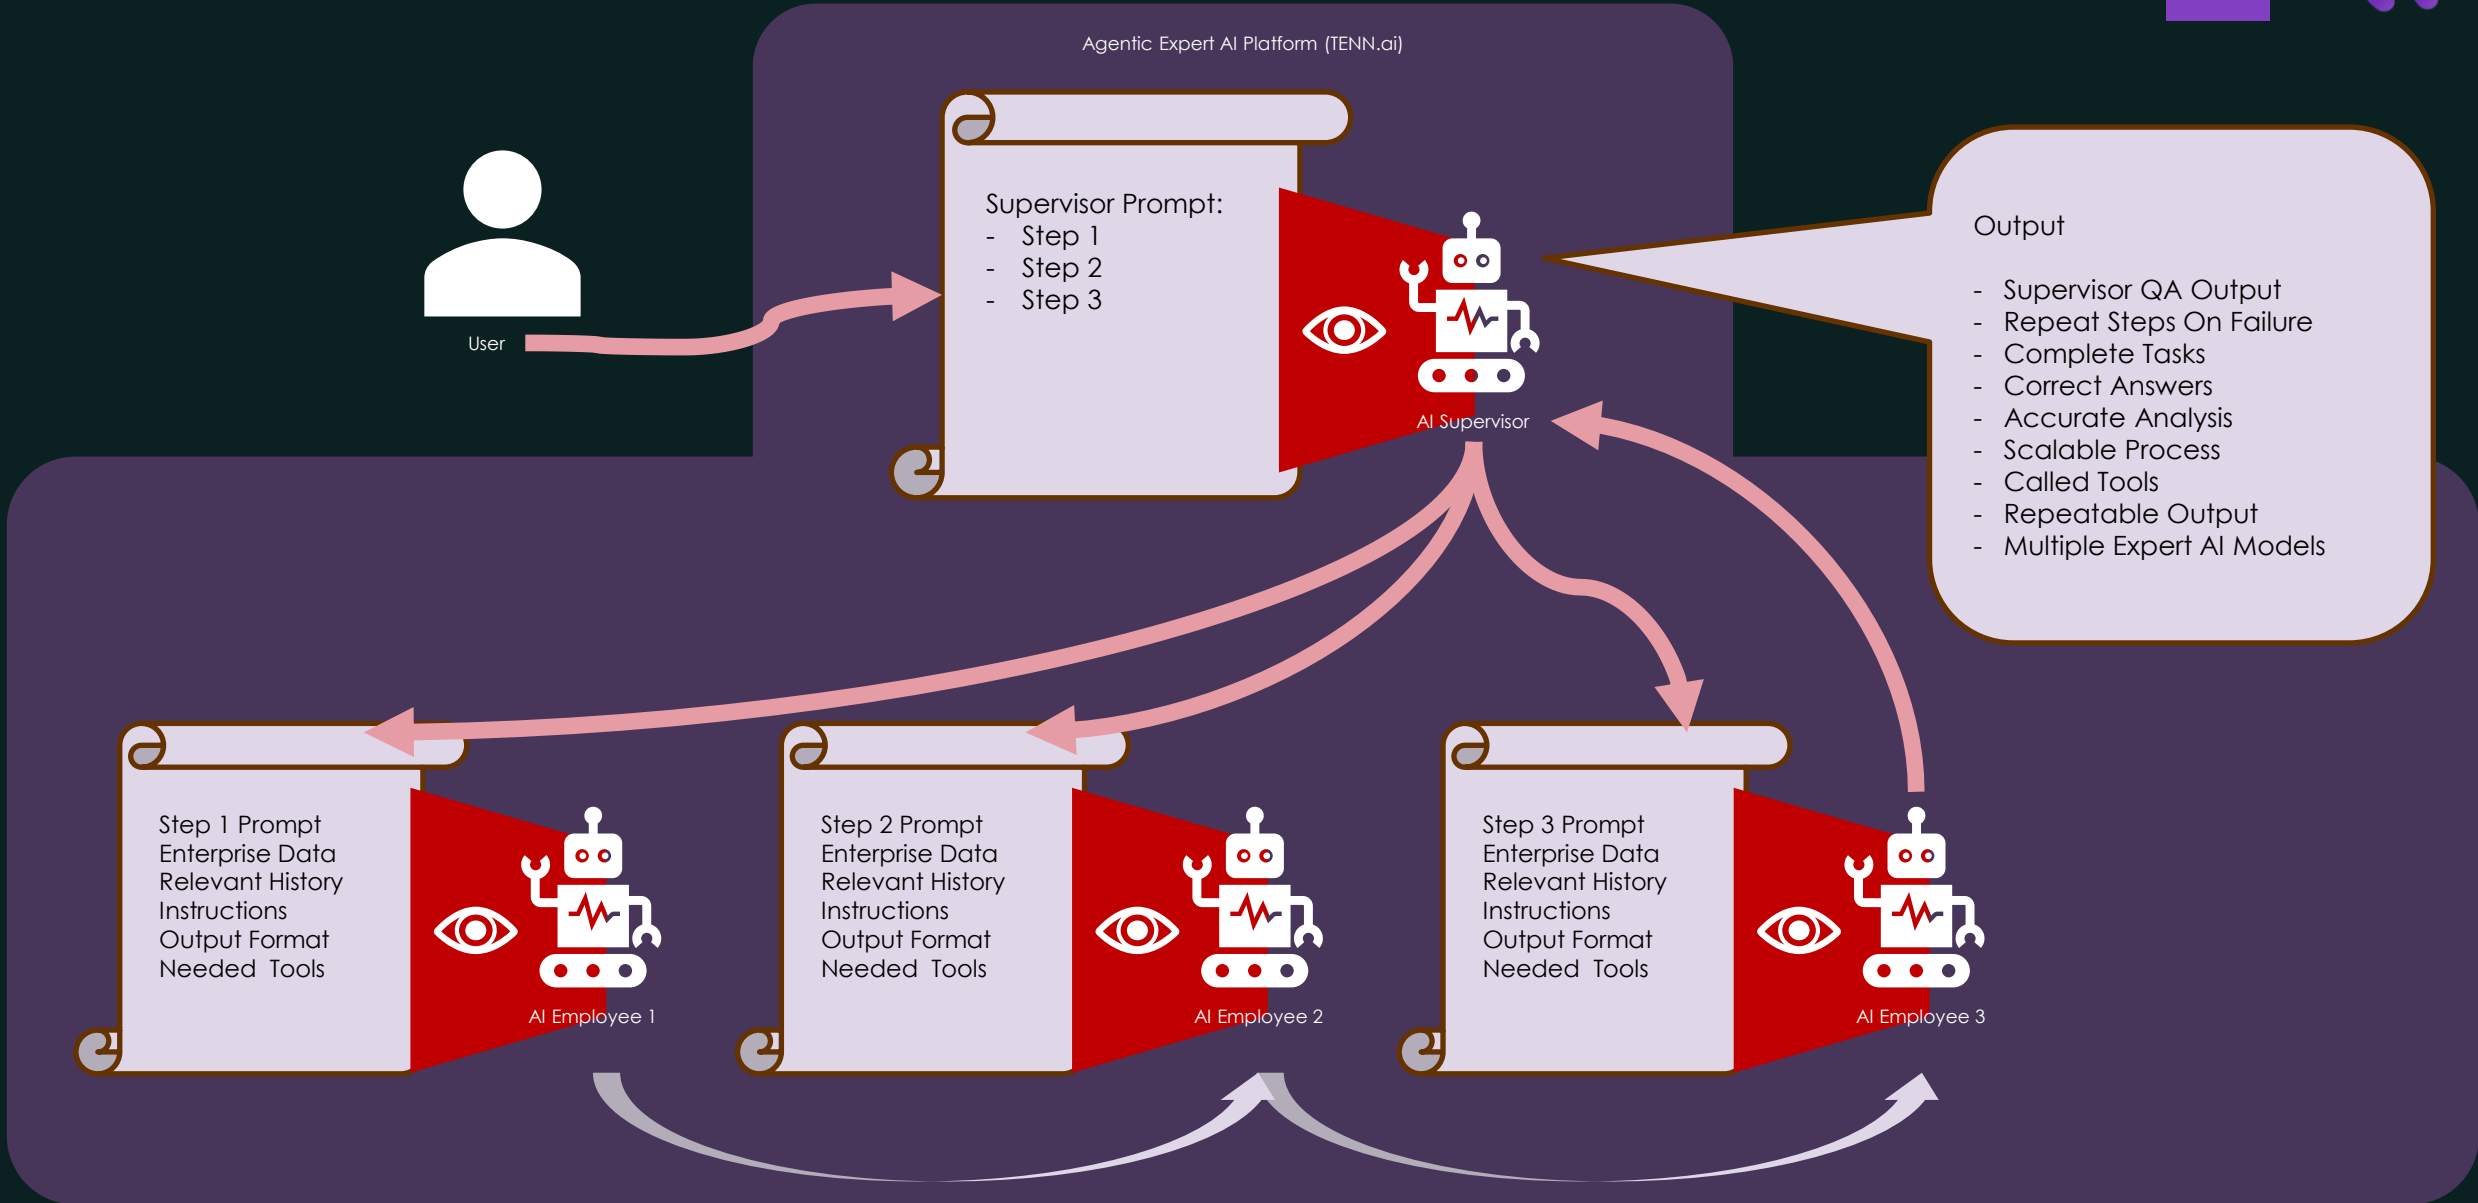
Agentic Expert AI Platform (TENN.ai)

User

Supervisor Prompt:
- Step 1
- Step 2
- Step 3

AI Supervisor

Output

- Supervisor QA Output
- Repeat Steps On Failure
- Complete Tasks
- Correct Answers
- Accurate Analysis
- Scalable Process
- Called Tools
- Repeatable Output
- Multiple Expert AI Models

Step 1 Prompt
Enterprise Data
Relevant History
Instructions
Output Format
Needed Tools

AI Employee 1

Step 2 Prompt
Enterprise Data
Relevant History
Instructions
Output Format
Needed Tools

AI Employee 2

Step 3 Prompt
Enterprise Data
Relevant History
Instructions
Output Format
Needed Tools

AI Employee 3